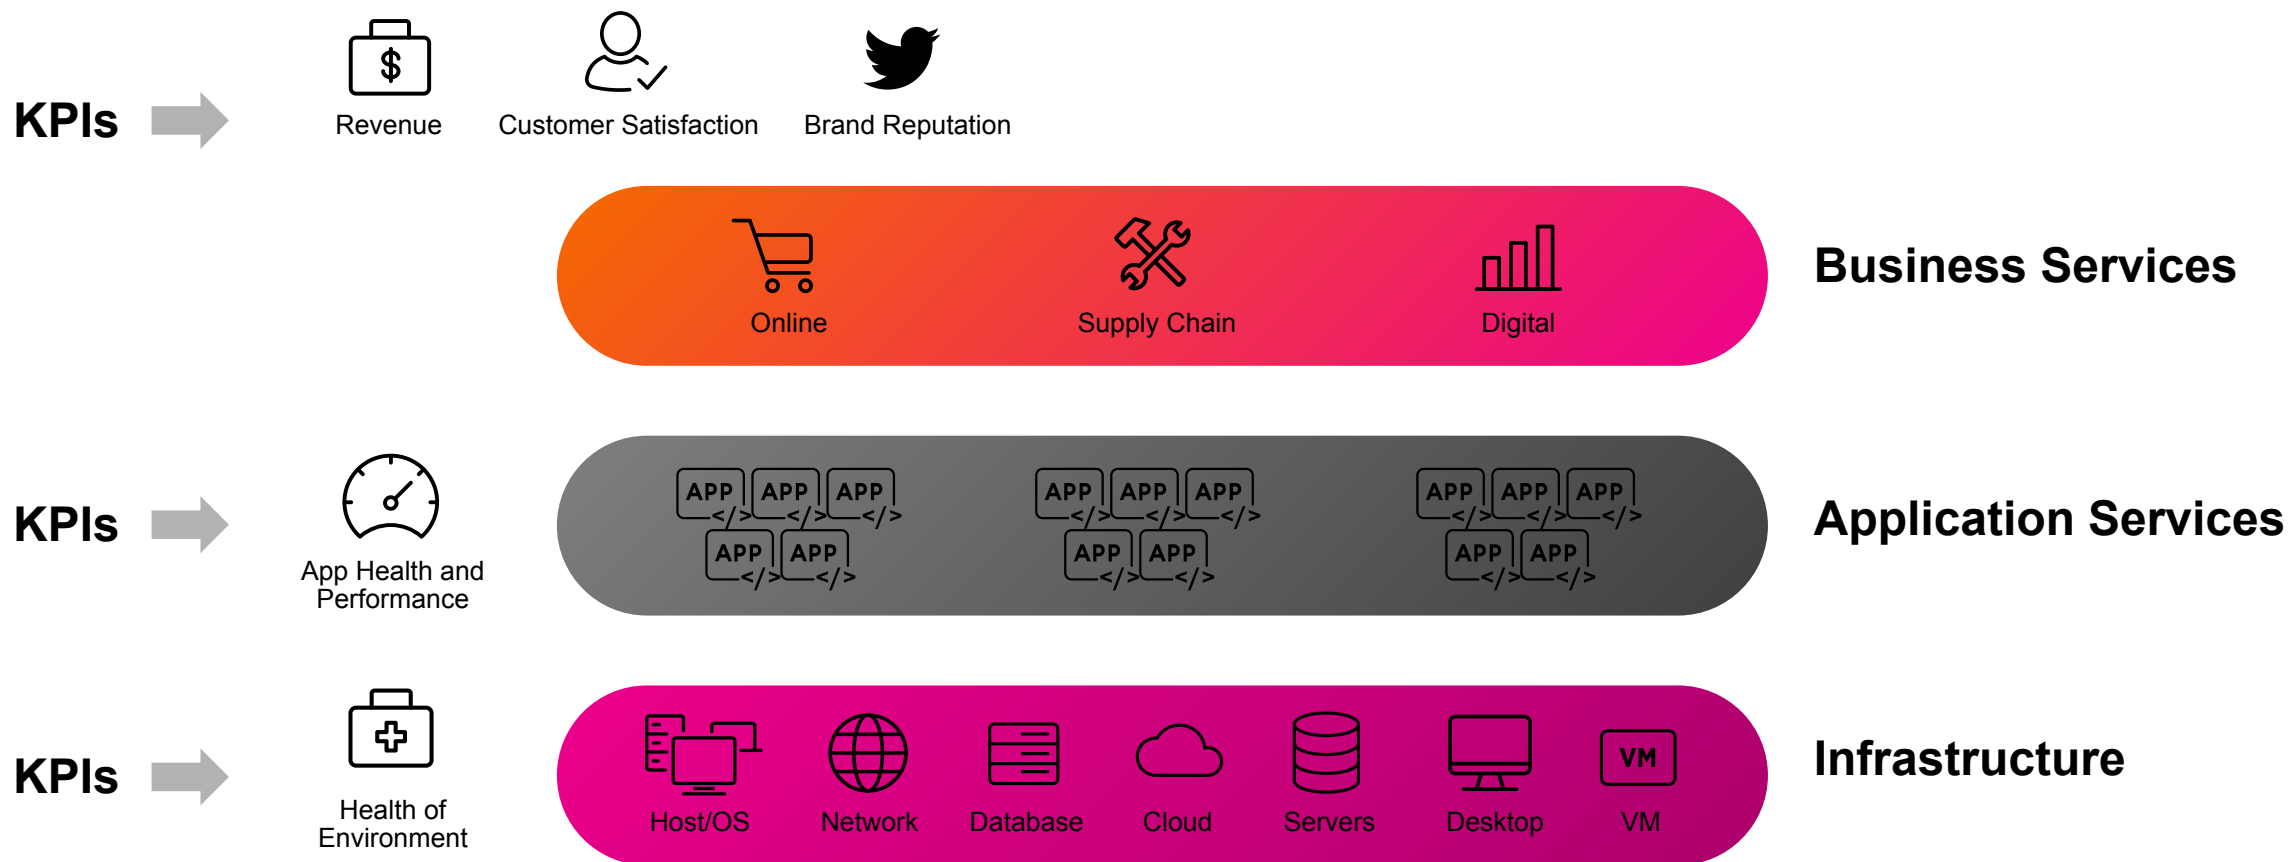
KPIs

$

Revenue

Customer Satisfaction

Brand Reputation

Online

Supply Chain

Digital

Business Services

KPIs

App Health and Performance

APP </> APP </> APP </>
APP </> APP </>

APP </> APP </> APP </>
APP </> APP </>

APP </> APP </> APP </>
APP </> APP </>

Application Services

KPIs

Health of Environment

Host/OS

Network

Database

Cloud

Servers

Desktop

VM

VM

Infrastructure